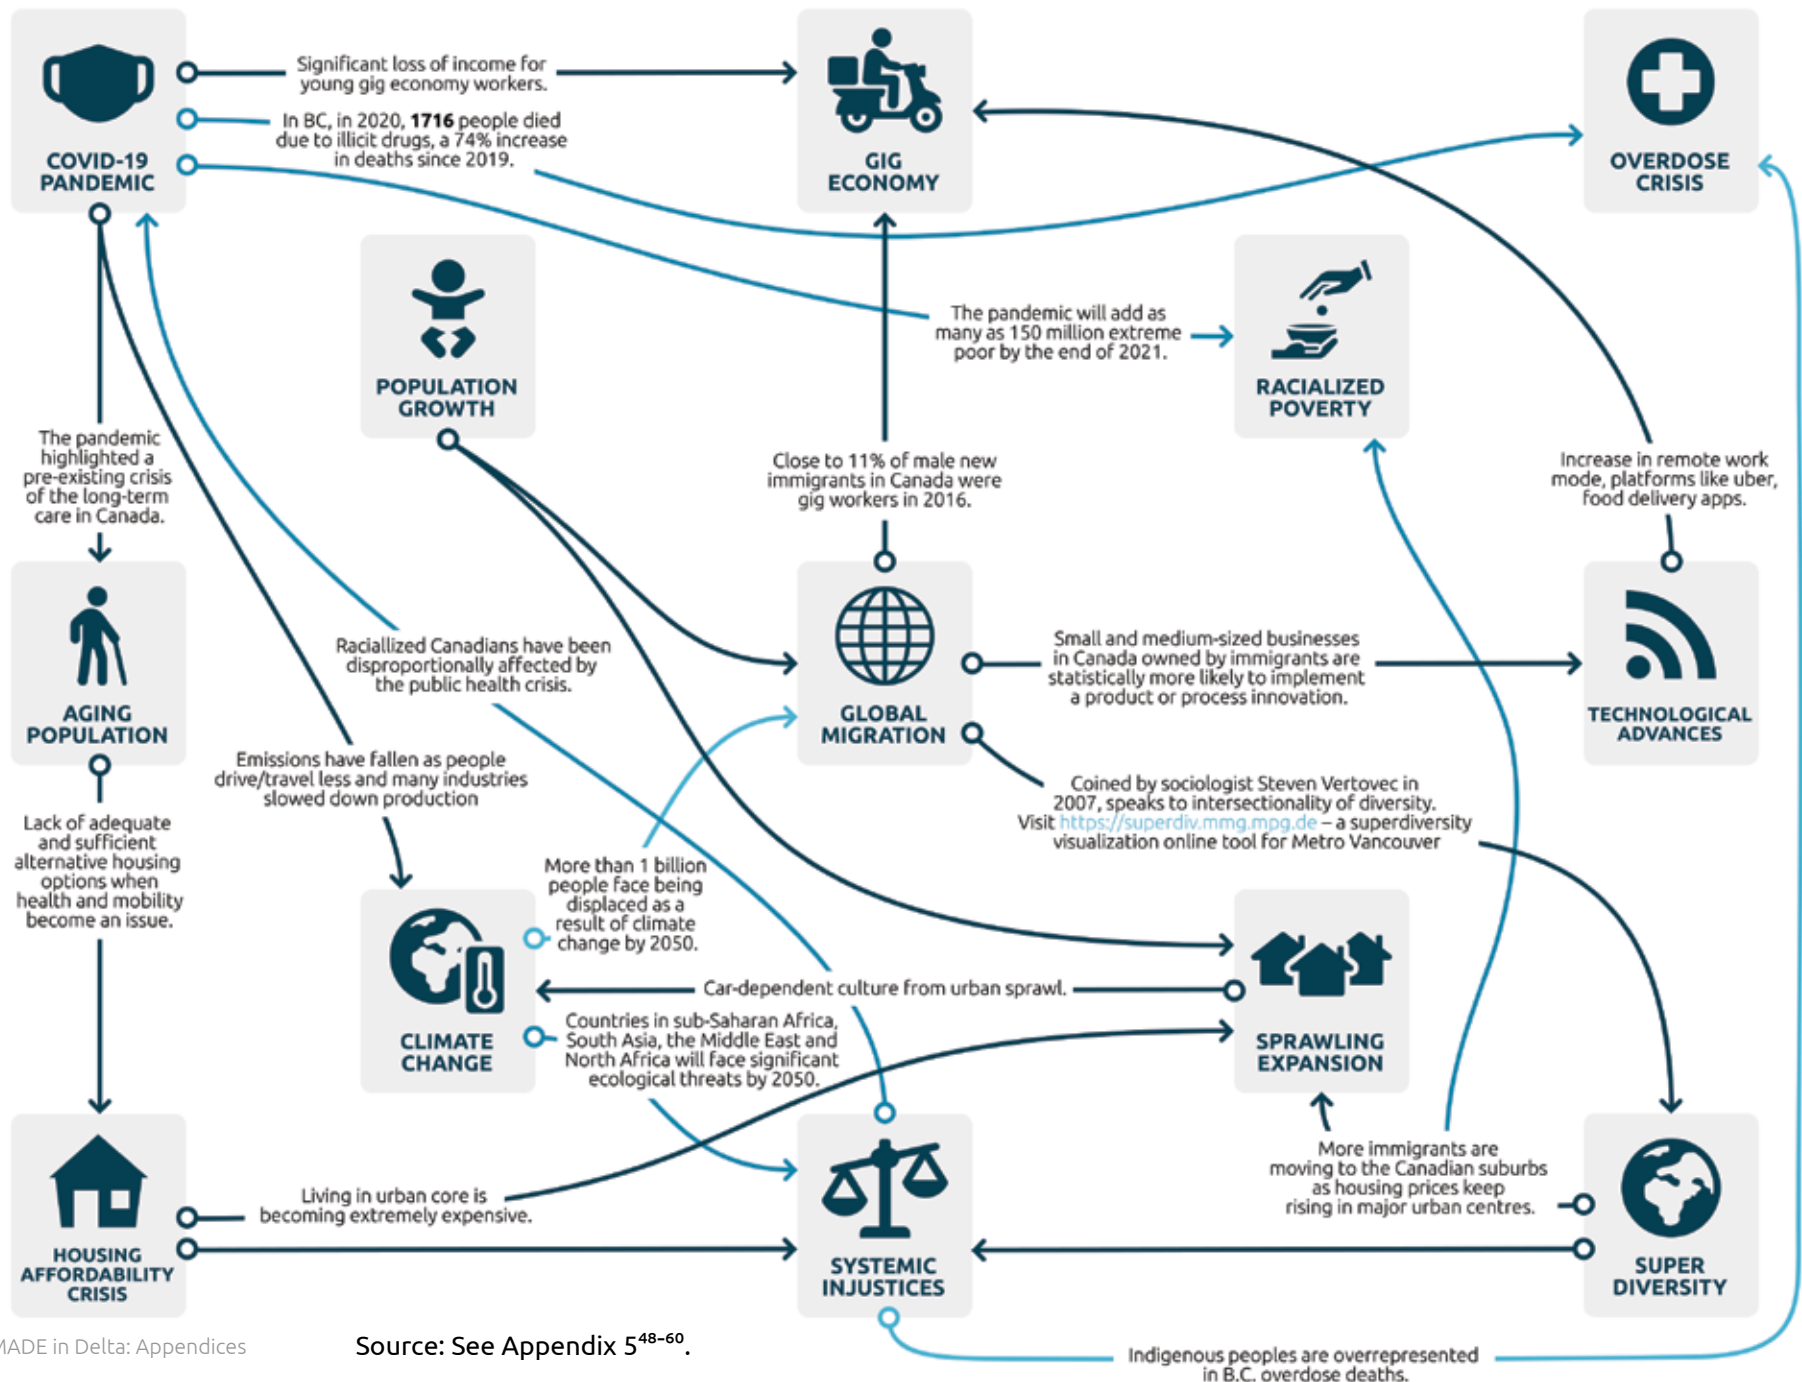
COVID-19 PANDEMIC

Significant loss of income for young gig economy workers.

In BC, in 2020, **1716** people died due to illicit drugs, a 74% increase in deaths since 2019.

GIG ECONOMY

OVERDOSE CRISIS

POPULATION GROWTH

The pandemic will add as many as 150 million extreme poor by the end of 2021.

RACIALIZED POVERTY

The pandemic highlighted a pre-existing crisis of the long-term care in Canada.

Close to 11% of male new immigrants in Canada were gig workers in 2016.

Increase in remote work mode, platforms like uber, food delivery apps.

AGING POPULATION

Racialized Canadians have been disproportionally affected by the public health crisis.

GLOBAL MIGRATION

Small and medium-sized businesses in Canada owned by immigrants are statistically more likely to implement a product or process innovation.

TECHNOLOGICAL ADVANCES

Emissions have fallen as people drive/travel less and many industries slowed down production

Lack of adequate and sufficient alternative housing options when health and mobility become an issue.

Coined by sociologist Steven Vertovec in 2007, speaks to intersectionality of diversity. Visit https://superdiv.mmg.mpg.de – a superdiversity visualization online tool for Metro Vancouver

More than 1 billion people face being displaced as a result of climate change by 2050.

CLIMATE CHANGE

Car-dependent culture from urban sprawl.

Countries in sub-Saharan Africa, South Asia, the Middle East and North Africa will face significant ecological threats by 2050.

SPRAWLING EXPANSION

More immigrants are moving to the Canadian suburbs as housing prices keep rising in major urban centres.

Living in urban core is becoming extremely expensive.

HOUSING AFFORDABILITY CRISIS

SYSTEMIC INJUSTICES

SUPER DIVERSITY

MADE in Delta: Appendices

Source: See Appendix 5$^{48-60}$.

Indigenous peoples are overrepresented in B.C. overdose deaths.